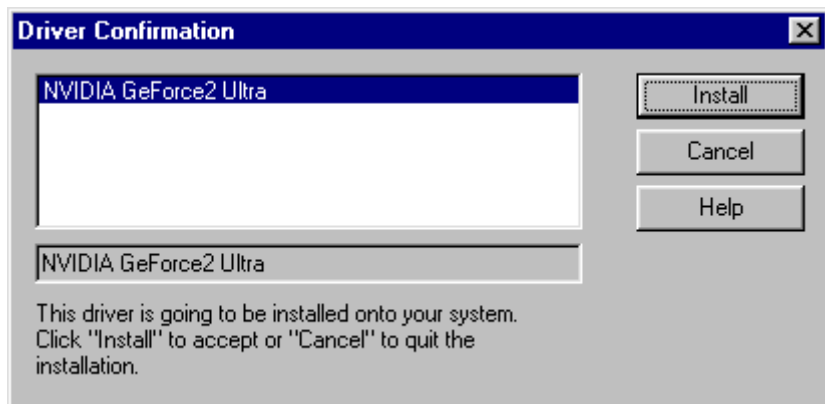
Driver Confirmation

NVIDIA GeForce2 Ultra

Install

Cancel

Help

NVIDIA GeForce2 Ultra

This driver is going to be installed onto your system. Click "Install" to accept or "Cancel" to quit the installation.